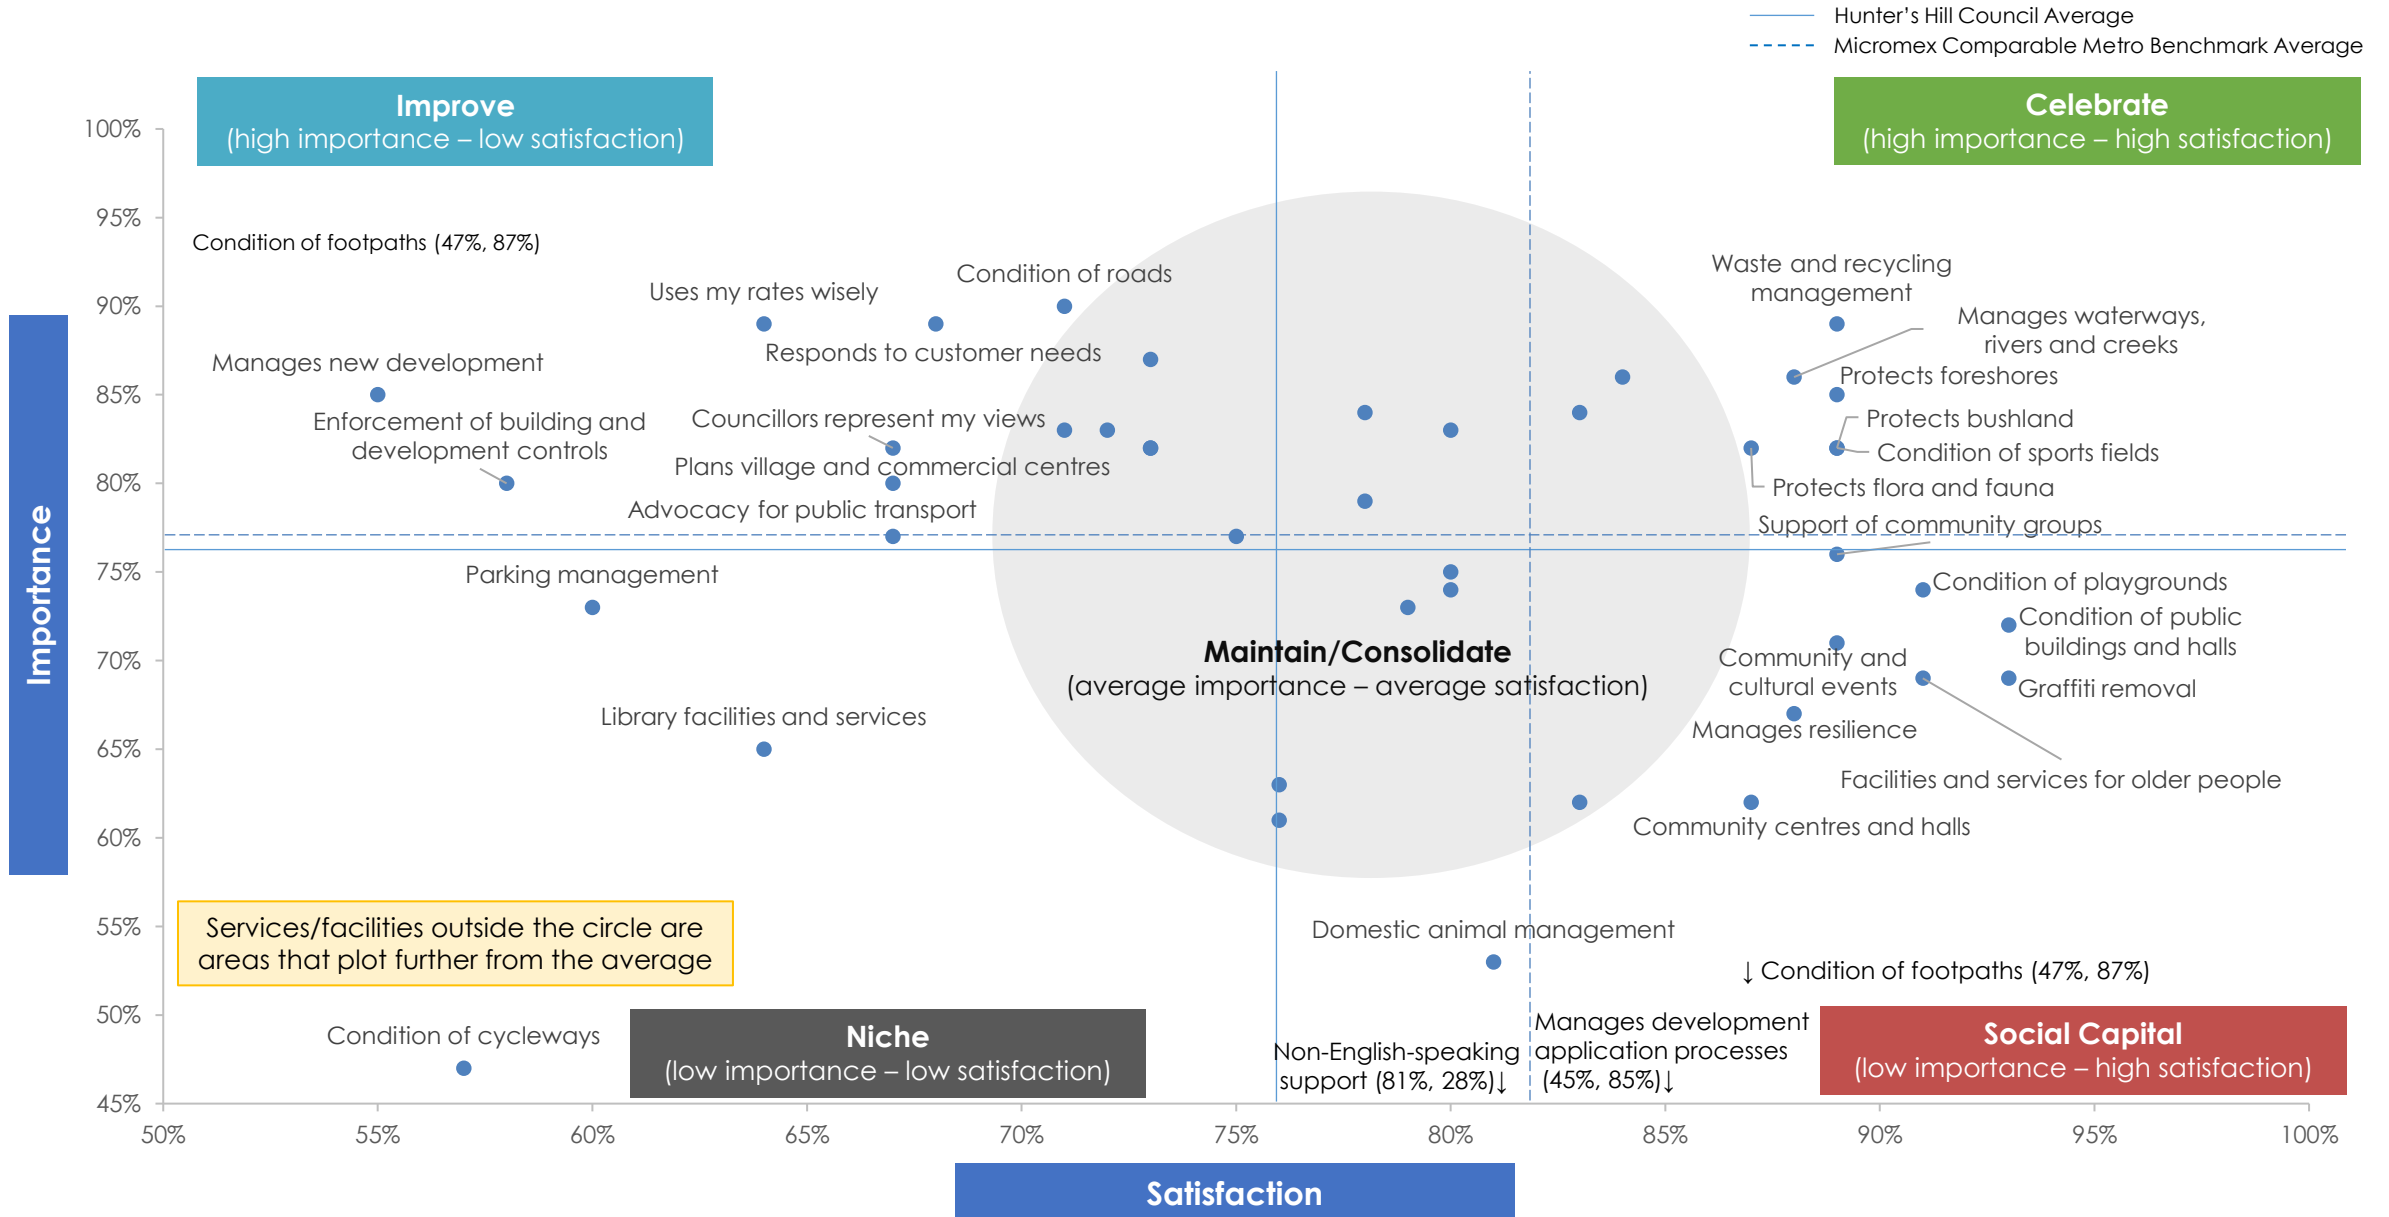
Hunter's Hill Council Average
Micromex Comparable Metro Benchmark Average

Improve
(high importance – low satisfaction)

Celebrate
(high importance – high satisfaction)

100%
95%
90%
85%
80%
75%
70%
65%
60%
55%
50%
45%

Importance

Condition of footpaths (47%, 87%)
Uses my rates wisely
Condition of roads
Responds to customer needs
Manages new development
Enforcement of building and development controls
Councillors represent my views
Plans village and commercial centres
Advocacy for public transport
Parking management
Library facilities and services
Waste and recycling management
Manages waterways, rivers and creeks
Protects foreshores
Protects bushland
Condition of sports fields
Protects flora and fauna
Support of community groups
Condition of playgrounds
Condition of public buildings and halls
Community and cultural events
Graffiti removal
Manages resilience
Facilities and services for older people
Community centres and halls

Maintain/Consolidate
(average importance – average satisfaction)

Services/facilities outside the circle are areas that plot further from the average

Domestic animal management
↓ Condition of footpaths (47%, 87%)
Condition of cycleways

Niche
(low importance – low satisfaction)

Non-English-speaking support (81%, 28%)↓
Manages development application processes (45%, 85%)↓

Social Capital
(low importance – high satisfaction)

50%
55%
60%
65%
70%
75%
80%
85%
90%
95%
100%

Satisfaction